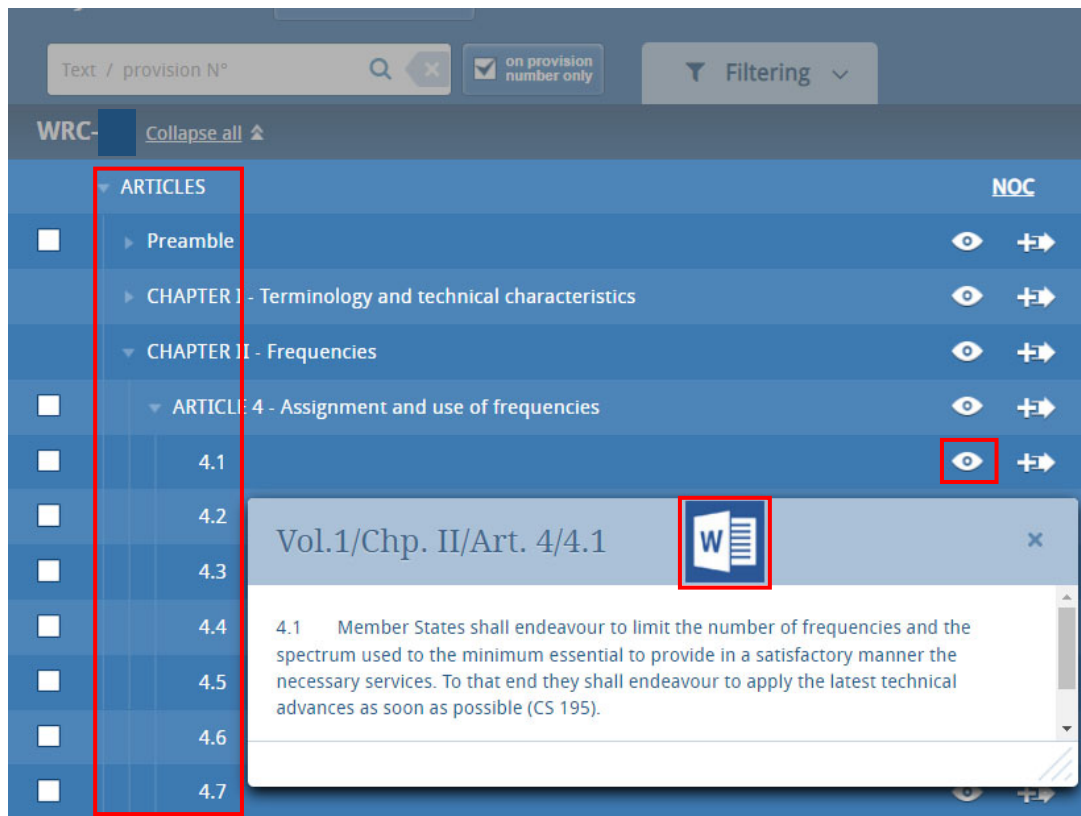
Text / provision N°

on provision number only

Filtering

WRC-

Collapse all

ARTICLES

NOC

Preamble

CHAPTER I - Terminology and technical characteristics

CHAPTER II - Frequencies

ARTICLE 4 - Assignment and use of frequencies

4.1

4.2

4.3

4.4

4.5

4.6

4.7

Vol.1/Chp. II/Art. 4/4.1

W

×

4.1 Member States shall endeavour to limit the number of frequencies and the spectrum used to the minimum essential to provide in a satisfactory manner the necessary services. To that end they shall endeavour to apply the latest technical advances as soon as possible (CS 195).